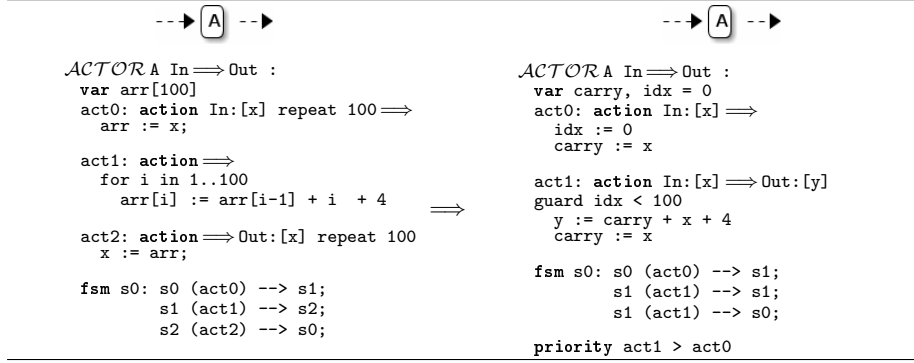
A

$\mathcal{ACTOR}$ A In $\Longrightarrow$ Out :
var arr[100]
act0: action In:[x] repeat 100 $\Longrightarrow$
arr := x;

act1: action $\Longrightarrow$
for i in 1..100
arr[i] := arr[i-1] + i + 4

act2: action $\Longrightarrow$ Out:[x] repeat 100
x := arr;

fsm s0: s0 (act0) --> s1;
s1 (act1) --> s2;
s2 (act2) --> s0;

$\Longrightarrow$

A

$\mathcal{ACTOR}$ A In $\Longrightarrow$ Out :
var carry, idx = 0
act0: action In:[x] $\Longrightarrow$
idx := 0
carry := x

act1: action In:[x] $\Longrightarrow$ Out:[y]
guard idx < 100
y := carry + x + 4
carry := x

fsm s0: s0 (act0) --> s1;
s1 (act1) --> s1;
s1 (act1) --> s0;

priority act1 > act0